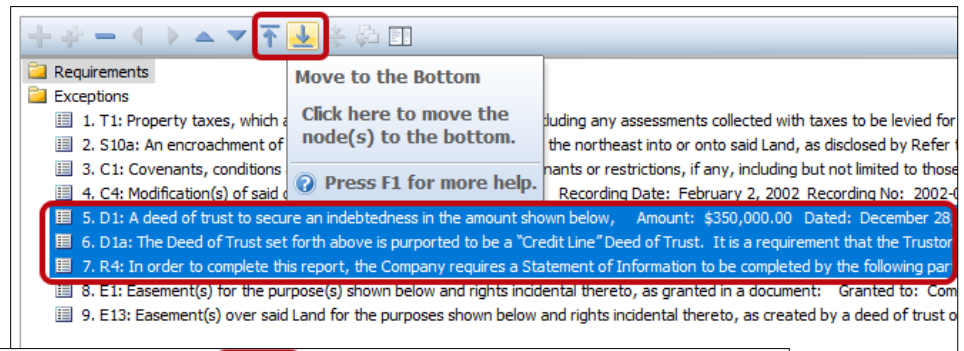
Requirements
Exceptions
1. T1: Property taxes, which a
Move to the Bottom
Click here to move the node(s) to the bottom.
Press F1 for more help.
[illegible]cluding any assessments collected with taxes to be levied for
2. S10a: An encroachment of
the northeast into or onto said Land, as disclosed by Refer t
3. C1: Covenants, conditions
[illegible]nants or restrictions, if any, including but not limited to those
4. C4: Modification(s) of said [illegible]
Recording Date: February 2, 2002 Recording No: 2002-
5. D1: A deed of trust to secure an indebtedness in the amount shown below, Amount: $350,000.00 Dated: December 28
6. D1a: The Deed of Trust set forth above is purported to be a "Credit Line" Deed of Trust. It is a requirement that the Trustor
7. R4: In order to complete this report, the Company requires a Statement of Information to be completed by the following par
8. E1: Easement(s) for the purpose(s) shown below and rights incidental thereto, as granted in a document: Granted to: Com
9. E13: Easement(s) over said Land for the purposes shown below and rights incidental thereto, as created by a deed of trust o